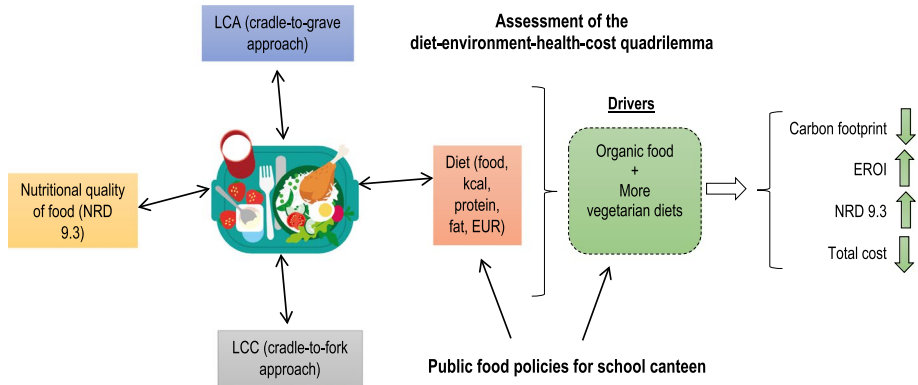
LCA (cradle-to-grave approach)

Assessment of the diet-environment-health-cost quadrilemma

Drivers

Nutritional quality of food (NRD 9.3)

Diet (food, kcal, protein, fat, EUR)

Organic food + More vegetarian diets

Carbon footprint

EROI

NRD 9.3

Total cost

LCC (cradle-to-fork approach)

Public food policies for school canteen